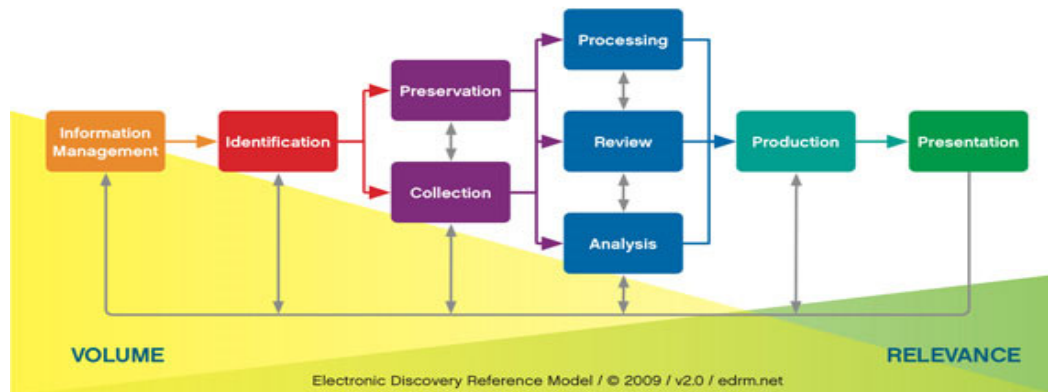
Information Management

Identification

Preservation

Collection

Processing

Review

Analysis

Production

Presentation

VOLUME

RELEVANCE

Electronic Discovery Reference Model / © 2009 / v2.0 / edrm.net